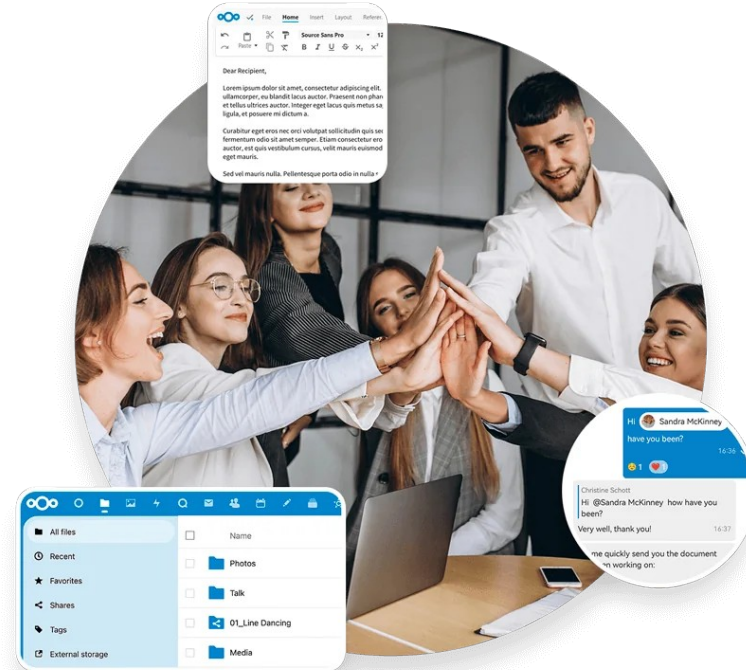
File Home Insert Layout Referen

Paste

Source Sans Pro 12

B I U S x, x²

Dear Recipient,

Lorem ipsum dolor sit amet, consectetur adipiscing elit. ullamcorper, eu blandit lacus auctor. Praesent non phar et tellus ultrices auctor. Integer eget lacus quis metus sa ligula, et posuere mi dictum a.

Curabitur eget eros nec orci volutpat sollicitudin quis sec fermentum odio sit amet semper. Etiam consectetur ero auctor, est quis vestibulum cursus, velit mauris euismod eget mauris.

Sed vel mauris nulla. Pellentesque porta odio in nulla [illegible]

Hi Sandra McKinney have you been?

16:36

1

Christine Schott

Hi @Sandra McKinney how have you been?

Very well, thank you!

16:37

me quickly send you the document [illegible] working on:

All files

Recent

Favorites

Shares

Tags

External storage

Name

Photos

Talk

01_Line Dancing

Media